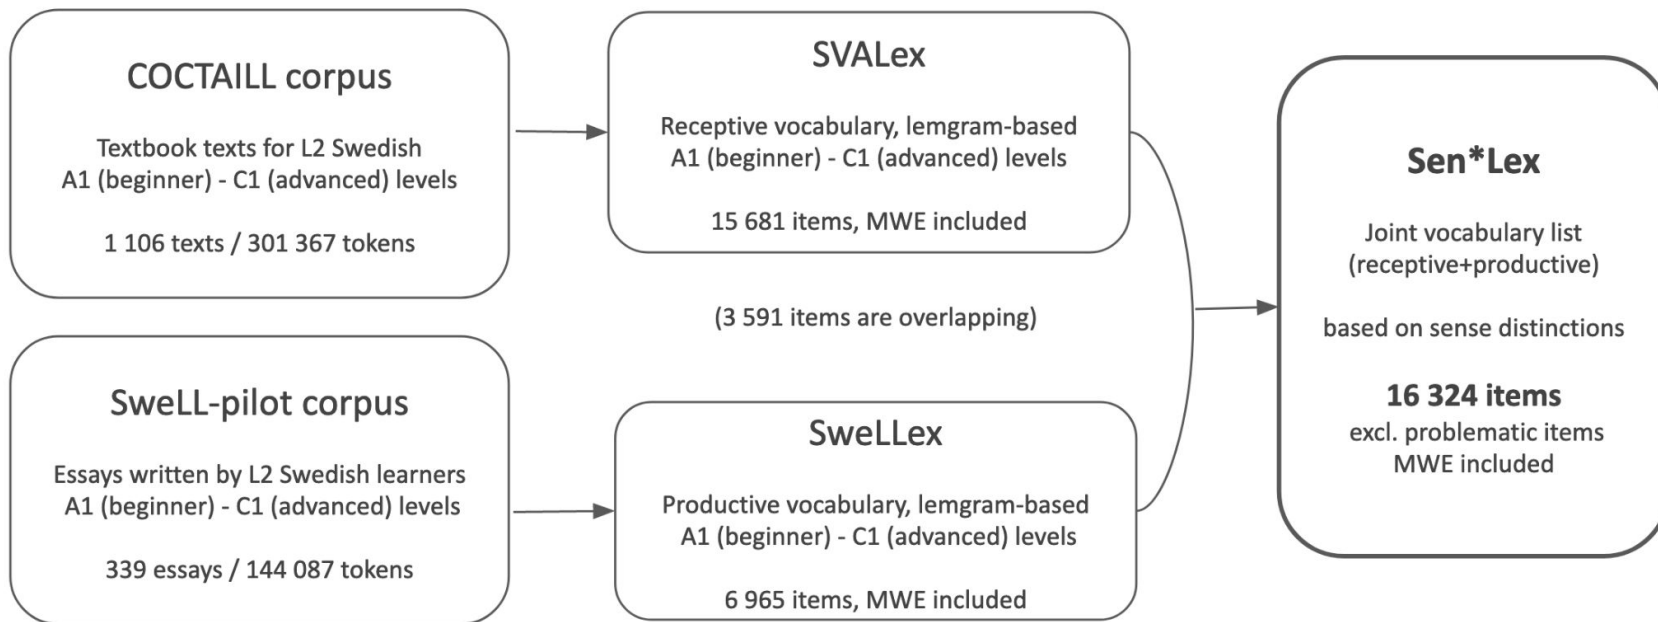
COCTAILL corpus

Textbook texts for L2 Swedish
A1 (beginner) - C1 (advanced) levels

1 106 texts / 301 367 tokens

SVALex

Receptive vocabulary, lemgram-based
A1 (beginner) - C1 (advanced) levels

15 681 items, MWE included

(3 591 items are overlapping)

SweLL-pilot corpus

Essays written by L2 Swedish learners
A1 (beginner) - C1 (advanced) levels

339 essays / 144 087 tokens

SweLLex

Productive vocabulary, lemgram-based
A1 (beginner) - C1 (advanced) levels

6 965 items, MWE included

Sen*Lex

Joint vocabulary list
(receptive+productive)

based on sense distinctions

16 324 items
excl. problematic items
MWE included